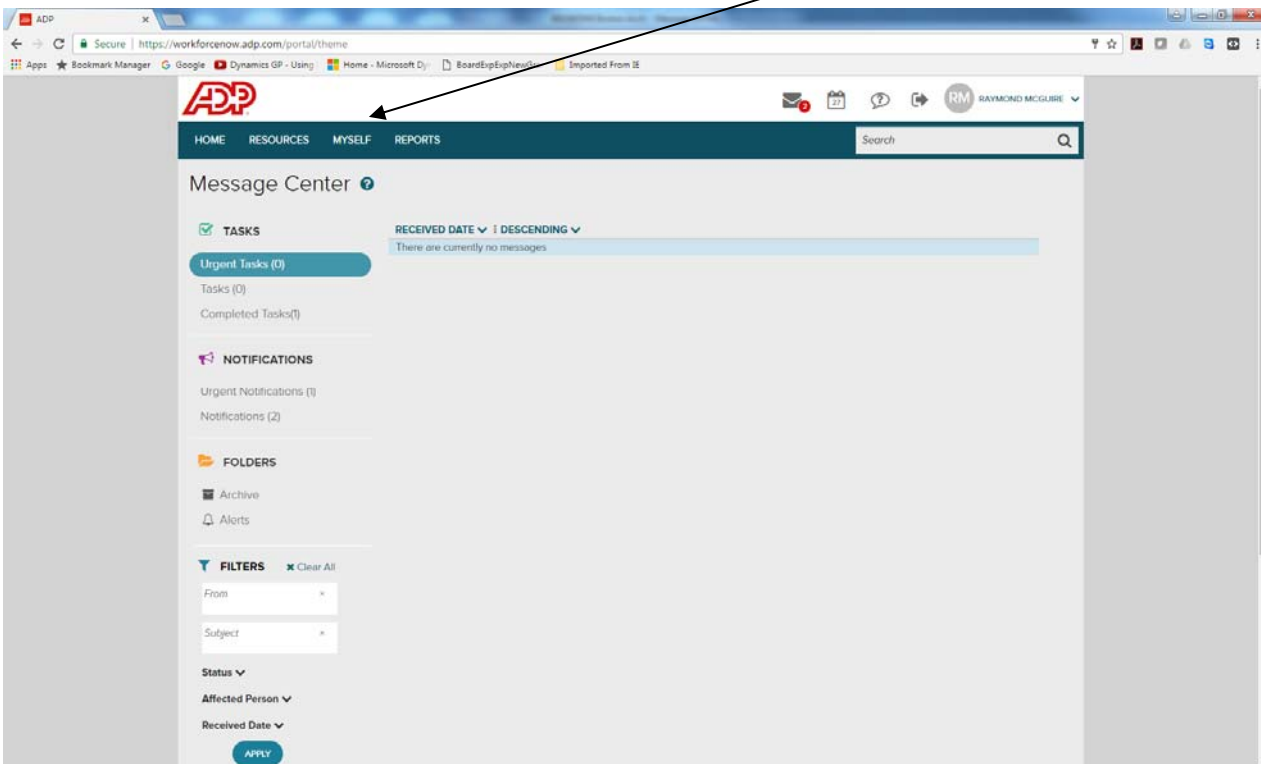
ADP

Secure | https://workforcenow.adp.com/portal/theme

Apps Bookmark Manager Google Dynamics GP - Using Home - Microsoft Dy BoardExpExpNew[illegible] Imported From IE

ADP

2 27 RM RAYMOND MCGUIRE

HOME RESOURCES MYSELF REPORTS

Search

Message Center

TASKS

Urgent Tasks (0)

Tasks (0)

Completed Tasks(1)

NOTIFICATIONS

Urgent Notifications (1)

Notifications (2)

FOLDERS

Archive

Alerts

FILTERS Clear All

From

Subject

Status

Affected Person

Received Date

APPLY

RECEIVED DATE | DESCENDING

There are currently no messages